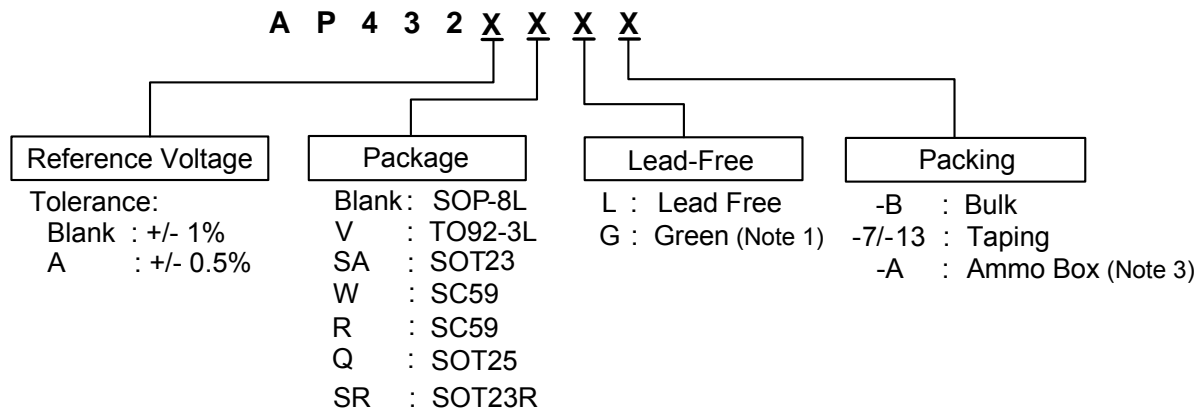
A P 4 3 2 X X X X

Reference Voltage

Tolerance:
Blank : +/- 1%
A : +/- 0.5%

Package

Blank : SOP-8L
V : TO92-3L
SA : SOT23
W : SC59
R : SC59
Q : SOT25
SR : SOT23R

Lead-Free

L : Lead Free
G : Green (Note 1)

Packing

-B : Bulk
-7/-13 : Taping
-A : Ammo Box (Note 3)